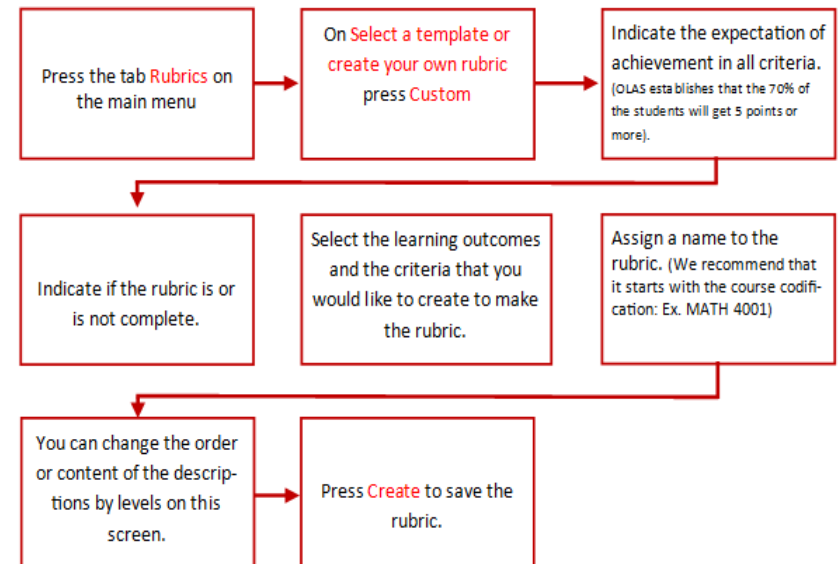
Press the tab Rubrics on the main menu

On Select a template or create your own rubric press Custom

Indicate the expectation of achievement in all criteria. (OLAS establishes that the 70% of the students will get 5 points or more).

Indicate if the rubric is or is not complete.

Select the learning outcomes and the criteria that you would like to create to make the rubric.

Assign a name to the rubric. (We recommend that it starts with the course codification: Ex. MATH 4001)

You can change the order or content of the descriptions by levels on this screen.

Press Create to save the rubric.